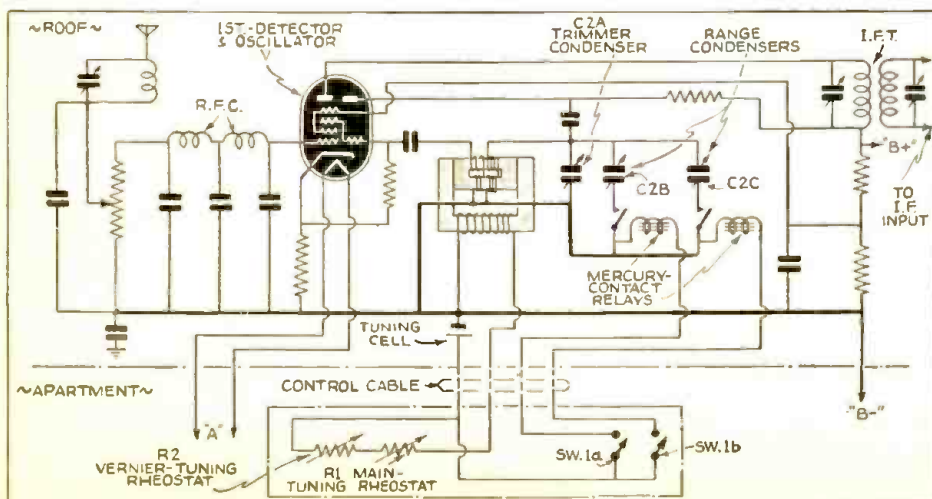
~ROOF~

1ST-DETECTOR & OSCILLATOR

C2A TRIMMER CONDENSER

RANGE CONDENSERS

I.F.T.

R.F.C.

"B+"

C2B

C2C

TO I.F. INPUT

MERCURY-CONTACT RELAYS

TUNING CELL

~APARTMENT~

CONTROL CABLE

"A"

"B-"

R2 VERNIER-TUNING RHEOSTAT

R1 MAIN-TUNING RHEOSTAT

SW. 1a

SW. 1b